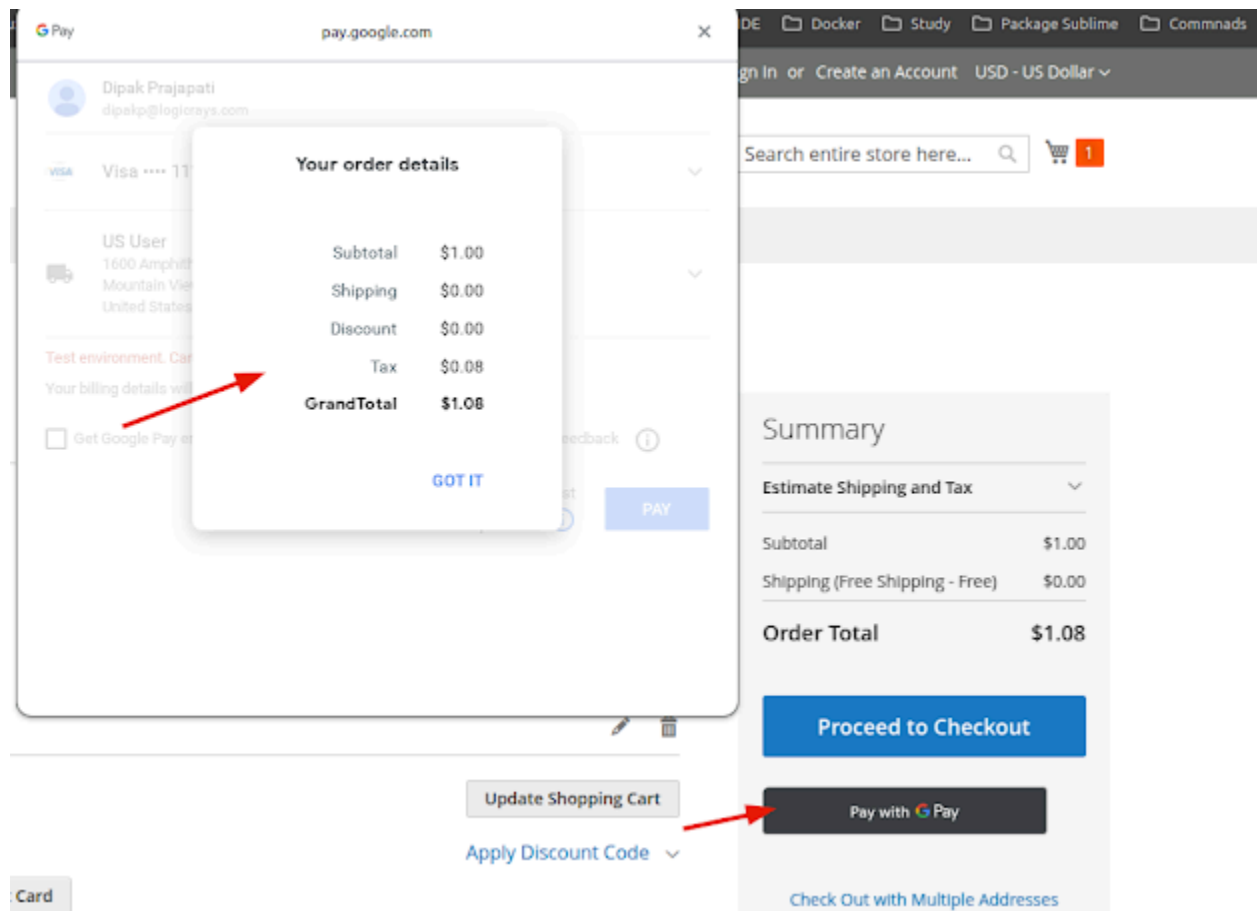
G Pay

pay.google.com

×

DE Docker Study Package Sublime Commnads

gn In or Create an Account USD - US Dollar

Dipak Prajapati
dipakp@logicrays.com

VISA Visa •••• 11

US User
1600 Amphith
Mountain Vie
United States

Test environment. Car
Your billing details wil

Get Google Pay e

eedback

PAY

Your order details

| Subtotal | $1.00 |
|---|---|
| Shipping | $0.00 |
| Discount | $0.00 |
| Tax | $0.08 |
| GrandTotal | $1.08 |

GOT IT

Search entire store here...

1

Summary

Estimate Shipping and Tax

| Subtotal | $1.00 |
|---|---|
| Shipping (Free Shipping - Free) | $0.00 |
| Order Total | $1.08 |

Proceed to Checkout

Pay with G Pay

Update Shopping Cart

Apply Discount Code

Card

Check Out with Multiple Addresses